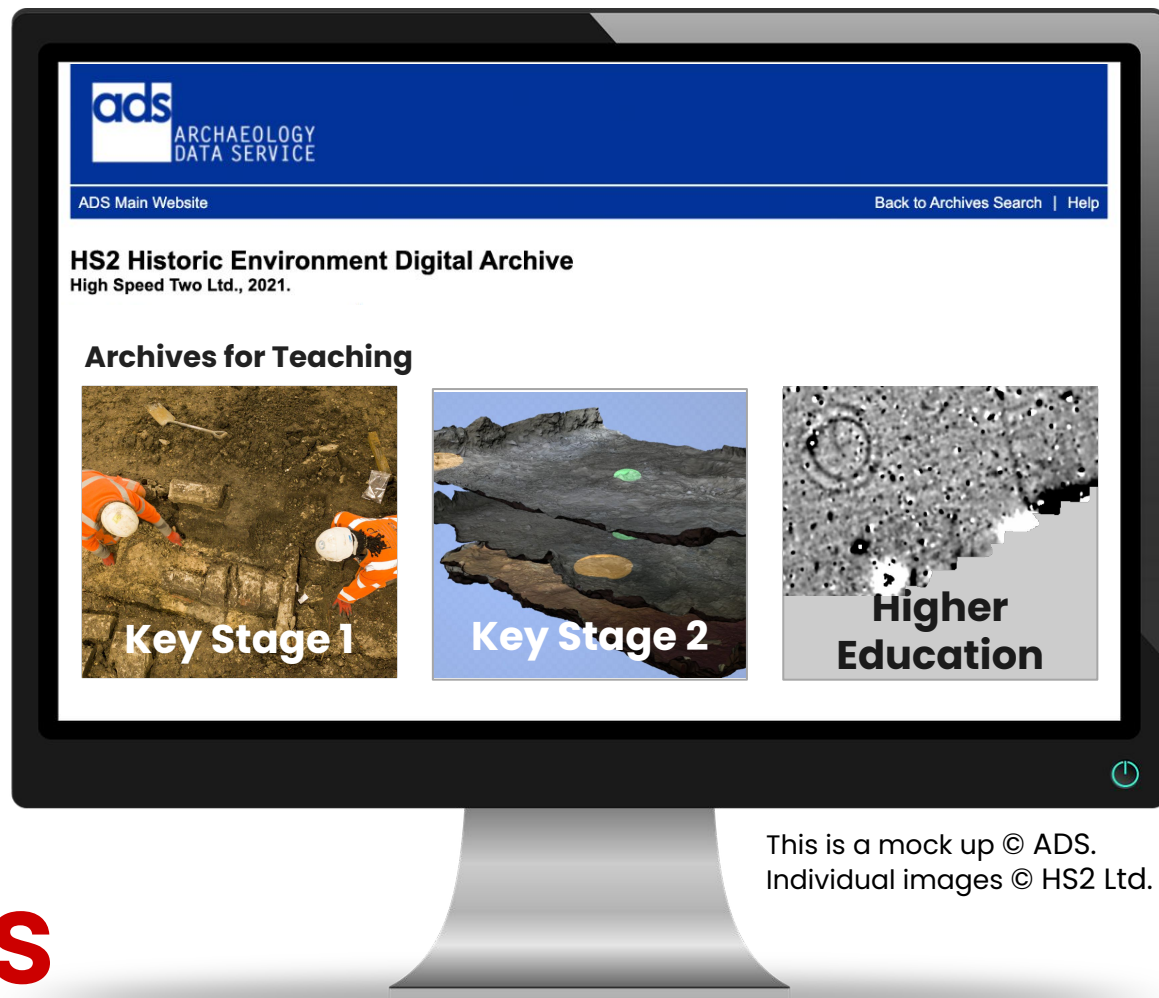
ads ARCHAEOLOGY DATA SERVICE

ADS Main Website

Back to Archives Search | Help

HS2 Historic Environment Digital Archive
High Speed Two Ltd., 2021.

Archives for Teaching

Key Stage 1

Key Stage 2

Higher Education

This is a mock up © ADS.
Individual images © HS2 Ltd.

S